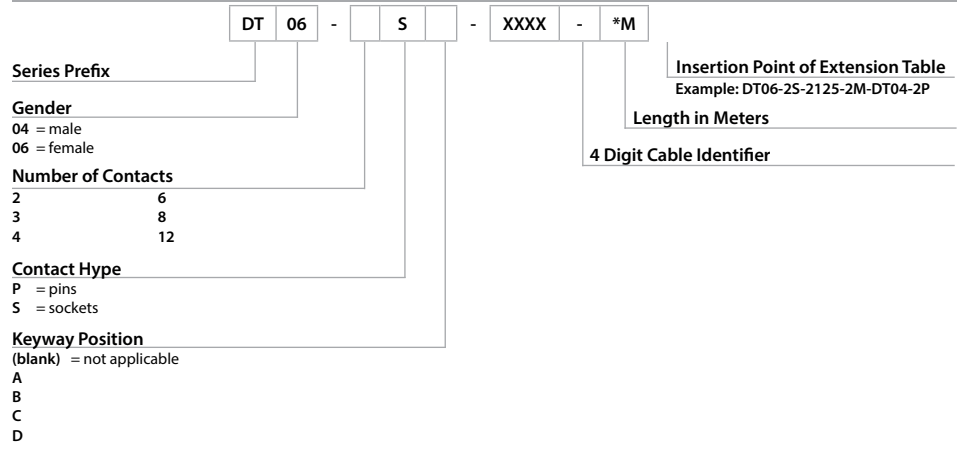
| DT | 06 | - |  | S |  | - | XXXX | - | *M |
|---|---|---|---|---|---|---|---|---|---|

Insertion Point of Extension Table
Example: DT06-2S-2125-2M-DT04-2P

Length in Meters

4 Digit Cable Identifier

Series Prefix

Gender
04 = male
06 = female

Number of Contacts
2 6
3 8
4 12

Contact Hype
P = pins
S = sockets

Keyway Position
(blank) = not applicable
A
B
C
D